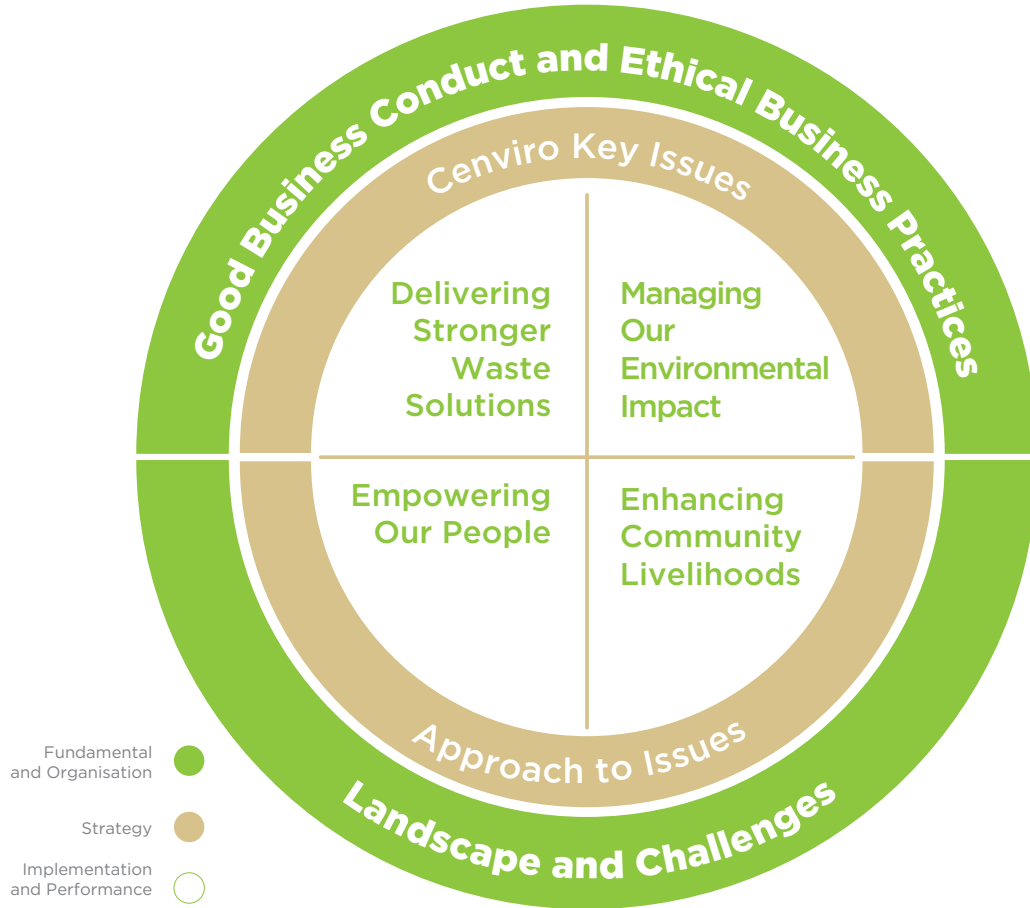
Good Business Conduct and Ethical Business Practices

Cenviro Key Issues

Delivering Stronger Waste Solutions

Managing Our Environmental Impact

Empowering Our People

Enhancing Community Livelihoods

Approach to Issues

Landscape and Challenges

Fundamental and Organisation

Strategy

Implementation and Performance